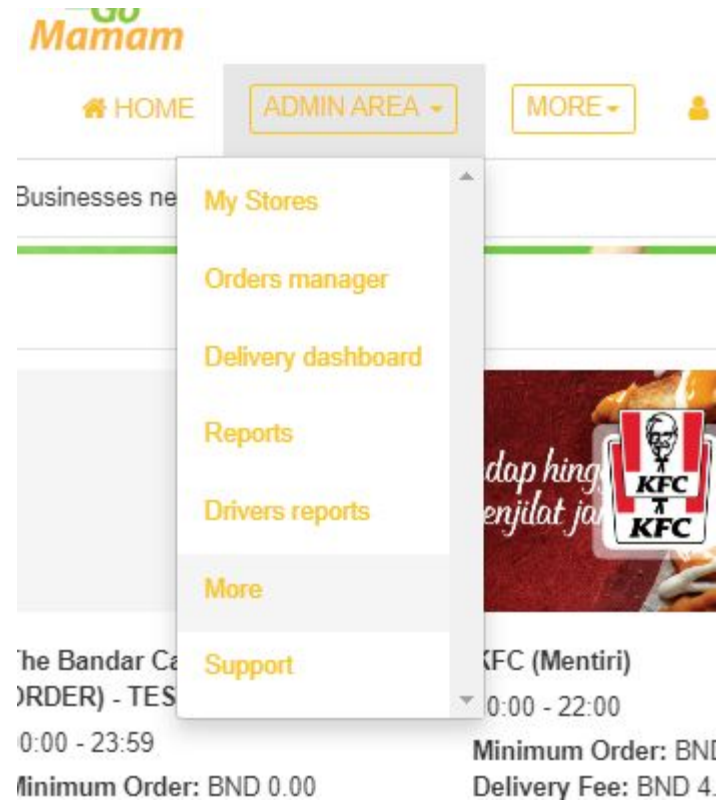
Go
Mamam

HOME
ADMIN AREA
MORE

Businesses ne

My Stores
Orders manager
Delivery dashboard
Reports
Drivers reports
More
Support

dap hing
enjilat ja
KFC
KFC

he Bandar Ca
RDER) - TES
0:00 - 23:59
inimum Order: BND 0.00

KFC (Mentiri)
0:00 - 22:00
Minimum Order: BND
Delivery Fee: BND 4.